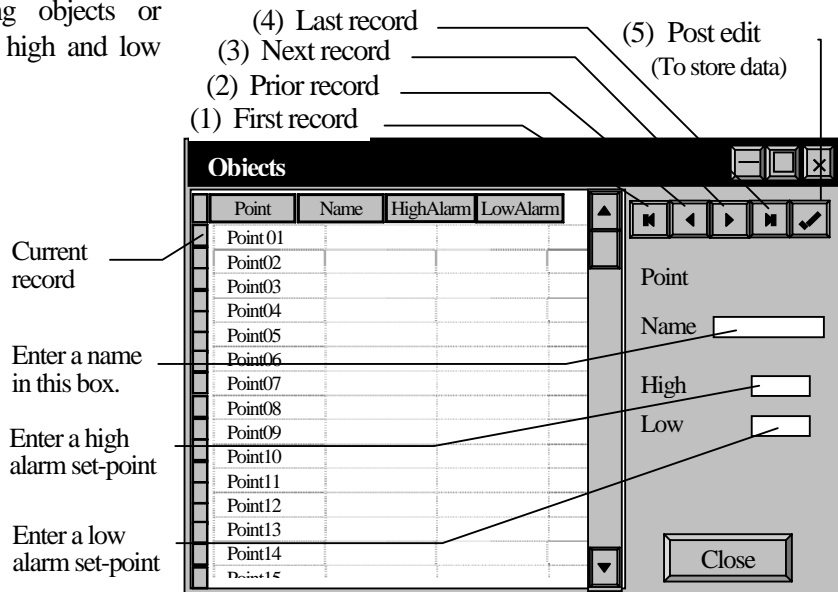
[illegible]g objects or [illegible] high and low

(4) Last record
(3) Next record
(2) Prior record
(1) First record
(5) Post edit
(To store data)

Obiects

| Point | Name | HighAlarm | LowAlarm |
|---|---|---|---|
| Point 01 | | | |
| Point02 | | | |
| Point03 | | | |
| Point04 | | | |
| Point05 | | | |
| Point06 | | | |
| Point07 | | | |
| Point08 | | | |
| Point09 | | | |
| Point10 | | | |
| Point11 | | | |
| Point12 | | | |
| Point13 | | | |
| Point14 | | | |
| Point15 | | | |

Current record
Enter a name in this box.
Enter a high alarm set-point
Enter a low alarm set-point

Point
Name
High
Low
Close